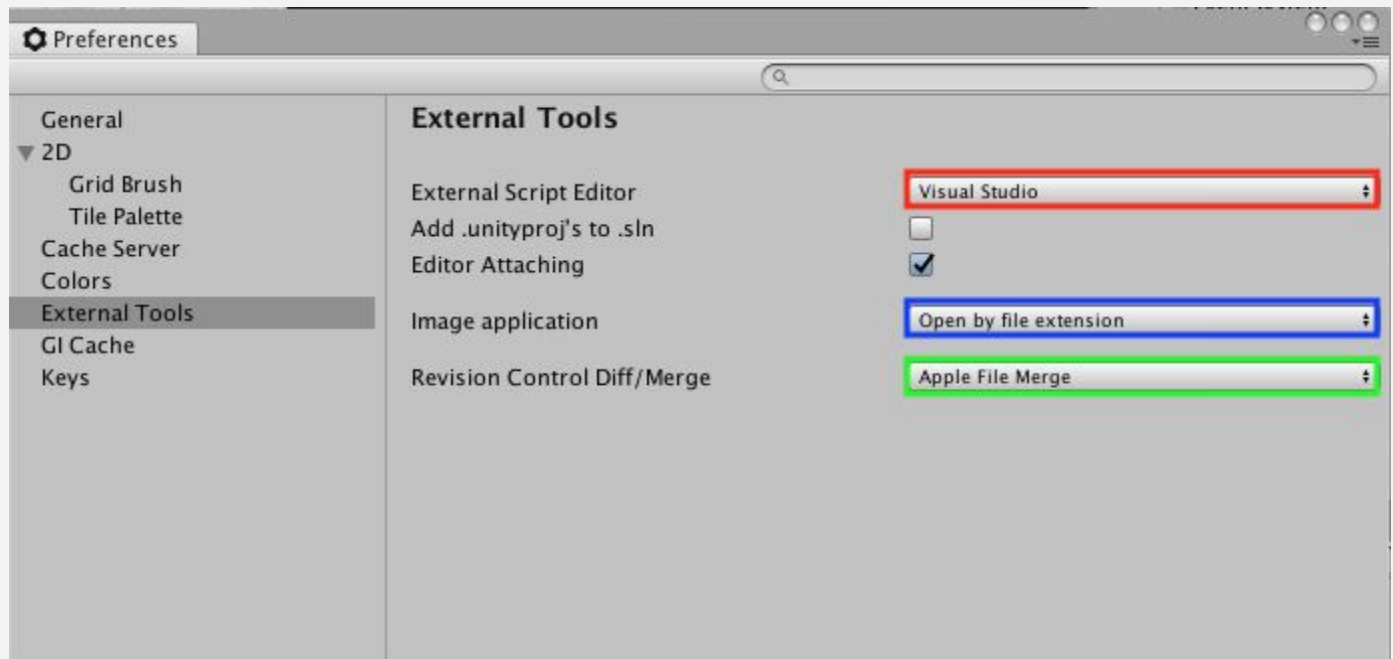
Preferences

General
2D
Grid Brush
Tile Palette
Cache Server
Colors
External Tools
GI Cache
Keys

External Tools

External Script Editor
Visual Studio
Add .unityproj's to .sln
Editor Attaching

Image application
Open by file extension

Revision Control Diff/Merge
Apple File Merge